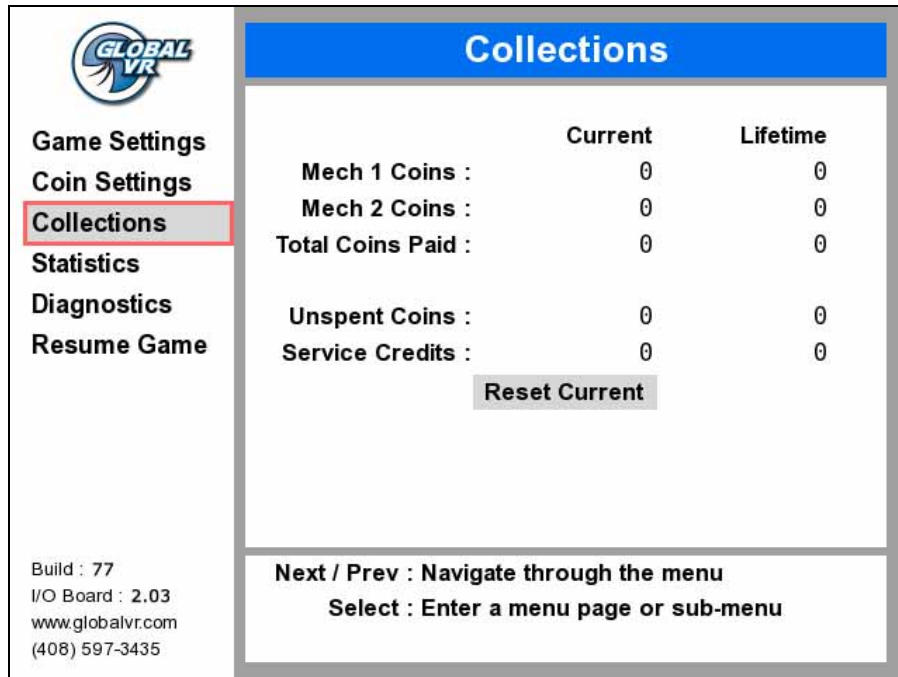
GLOBAL VR

Game Settings
Coin Settings
Collections
Statistics
Diagnostics
Resume Game

Build : 77
I/O Board : 2.03
www.globalvr.com
(408) 597-3435

Collections

| | Current | Lifetime |
|---|---|---|
| Mech 1 Coins : | 0 | 0 |
| Mech 2 Coins : | 0 | 0 |
| Total Coins Paid : | 0 | 0 |
| Unspent Coins : | 0 | 0 |
| Service Credits : | 0 | 0 |

Reset Current

Next / Prev : Navigate through the menu
Select : Enter a menu page or sub-menu